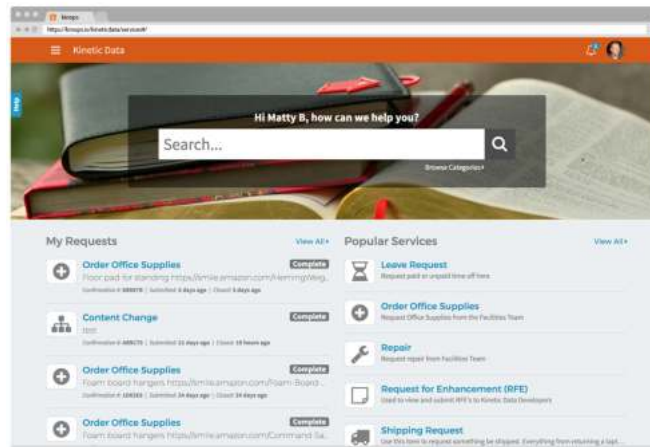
Kineops
https://kinops.io/kinetic-data/services#/

Kinetic Data

Help

Hi Matty B, how can we help you?

Search...

Browse Categories›

My Requests

View All ›

Order Office Supplies
Complete
Floor pad for standing https://smile.amazon.com/HemingWeig...
Confirmation # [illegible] | Submitted 4 days ago | Closed 4 days ago

Content Change
Complete
test
Confirmation # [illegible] | Submitted 11 days ago | Closed 10 hours ago

Order Office Supplies
Complete
Foam board hangers https://smile.amazon.com/Foam-Board...
Confirmation # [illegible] | Submitted 14 days ago | Closed 14 days ago

Order Office Supplies
Complete
Foam board hangers https://smile.amazon.com/Command-Sa...

Popular Services

View All ›

Leave Request
Request paid or unpaid time off here

Order Office Supplies
Request Office Supplies from the Facilities Team

Repair
Request repair from Facilities Team

Request for Enhancement (RFE)
Used to view and submit RFE's to Kinetic Data Developers

Shipping Request
Use this item to request something be shipped. Everything from returning a lapt...